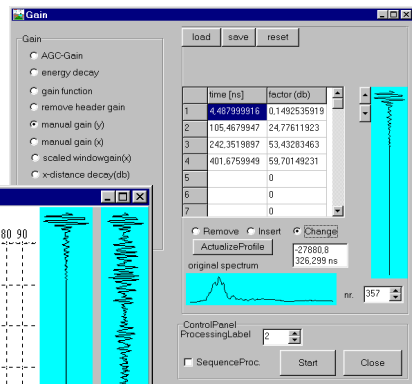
Gain

Gain
AGC-Gain
energy decay
gain function
remove header gain
manual gain (y)
manual gain (x)
scaled windowgain(x)
x-distance decay(db)

load save reset

| | time [ns] | factor (db) |
|---|---|---|
| 1 | 4,487999916 | 0,1492535919 |
| 2 | 105,4679947 | 24,77611923 |
| 3 | 242,3519897 | 53,43283463 |
| 4 | 401,6759949 | 59,70149231 |
| 5 | | 0 |
| 6 | | 0 |
| 7 | | 0 |

Remove Insert Change
ActualizeProfile
-27880,8
326,299 ns
original spectrum
nr. 357

ControlPanel
ProcessingLabel 2
SequenceProc.
Start Close

80 90